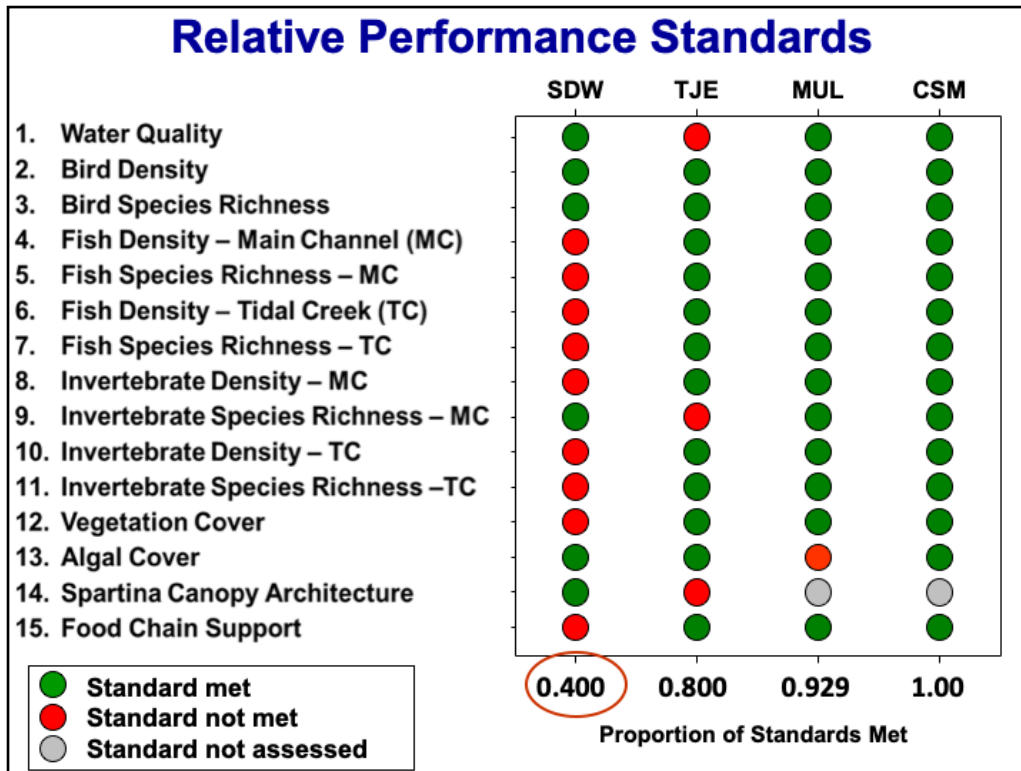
Relative Performance Standards

SDW TJE MUL CSM

1. Water Quality
2. Bird Density
3. Bird Species Richness
4. Fish Density – Main Channel (MC)
5. Fish Species Richness – MC
6. Fish Density – Tidal Creek (TC)
7. Fish Species Richness – TC
8. Invertebrate Density – MC
9. Invertebrate Species Richness – MC
10. Invertebrate Density – TC
11. Invertebrate Species Richness –TC
12. Vegetation Cover
13. Algal Cover
14. Spartina Canopy Architecture
15. Food Chain Support

Standard met
Standard not met
Standard not assessed

0.400 0.800 0.929 1.00

Proportion of Standards Met